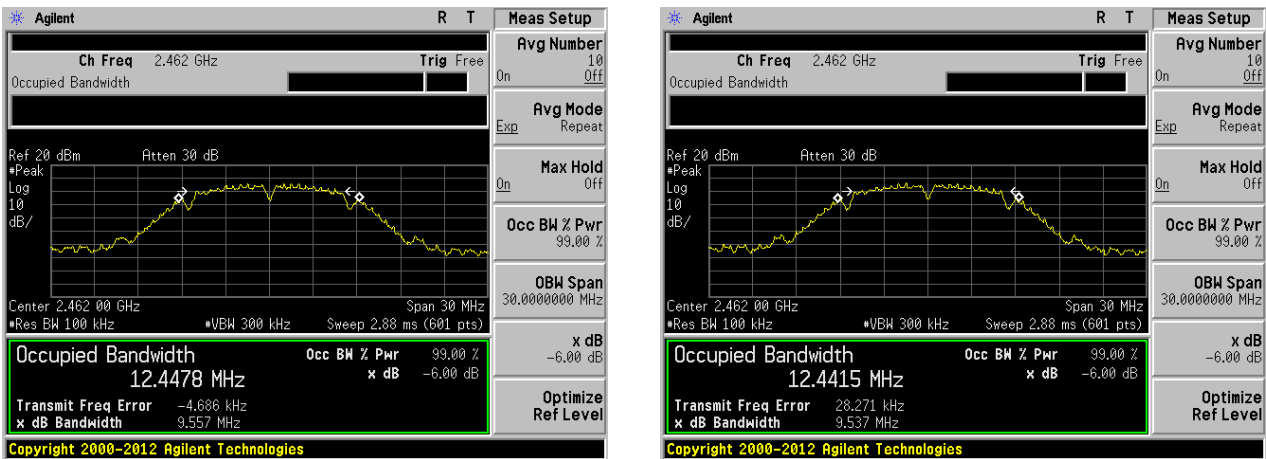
Agilent R T

Meas Setup

Ch Freq 2.462 GHz Trig Free
Occupied Bandwidth

Avg Number 10
On Off

Avg Mode
Exp Repeat

Ref 20 dBm Atten 30 dB
#Peak
Log
10
dB/

Max Hold
On Off

Occ BW % Pwr 99.00 %

OBW Span 30.0000000 MHz

Center 2.462 00 GHz Span 30 MHz
#Res BW 100 kHz #VBW 300 kHz Sweep 2.88 ms (601 pts)

x dB -6.00 dB

Occupied Bandwidth
12.4478 MHz
Occ BW % Pwr 99.00 %
x dB -6.00 dB

Transmit Freq Error -4.686 kHz
x dB Bandwidth 9.557 MHz

Optimize Ref Level

Copyright 2000-2012 Agilent Technologies

Agilent R T

Meas Setup

Ch Freq 2.462 GHz Trig Free
Occupied Bandwidth

Avg Number 10
On Off

Avg Mode
Exp Repeat

Ref 20 dBm Atten 30 dB
#Peak
Log
10
dB/

Max Hold
On Off

Occ BW % Pwr 99.00 %

OBW Span 30.0000000 MHz

Center 2.462 00 GHz Span 30 MHz
#Res BW 100 kHz #VBW 300 kHz Sweep 2.88 ms (601 pts)

x dB -6.00 dB

Occupied Bandwidth
12.4415 MHz
Occ BW % Pwr 99.00 %
x dB -6.00 dB

Transmit Freq Error 28.271 kHz
x dB Bandwidth 9.537 MHz

Optimize Ref Level

Copyright 2000-2012 Agilent Technologies